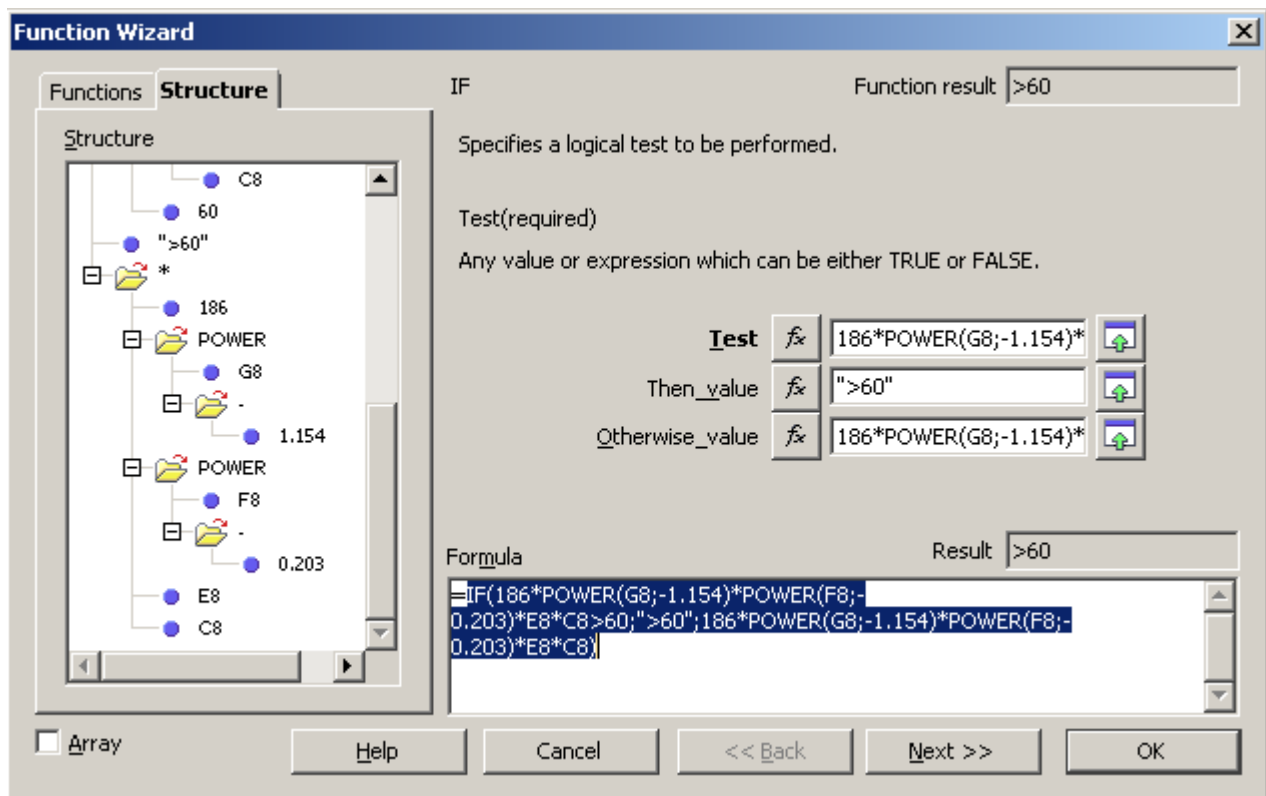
Function Wizard

Functions Structure

Structure

C8
60
">60"
*
186
POWER
G8
-
1.154
POWER
F8
-
0.203
E8
C8

IF

Function result >60

Specifies a logical test to be performed.

Test(required)

Any value or expression which can be either TRUE or FALSE.

Test $f_x$ 186*POWER(G8;-1.154)*

Then_value $f_x$ ">60"

Otherwise_value $f_x$ 186*POWER(G8;-1.154)*

Formula

Result >60

=IF(186*POWER(G8;-1.154)*POWER(F8;-0.203)*E8*C8>60;">60";186*POWER(G8;-1.154)*POWER(F8;-0.203)*E8*C8)

Array

Help

Cancel

<< Back

Next >>

OK